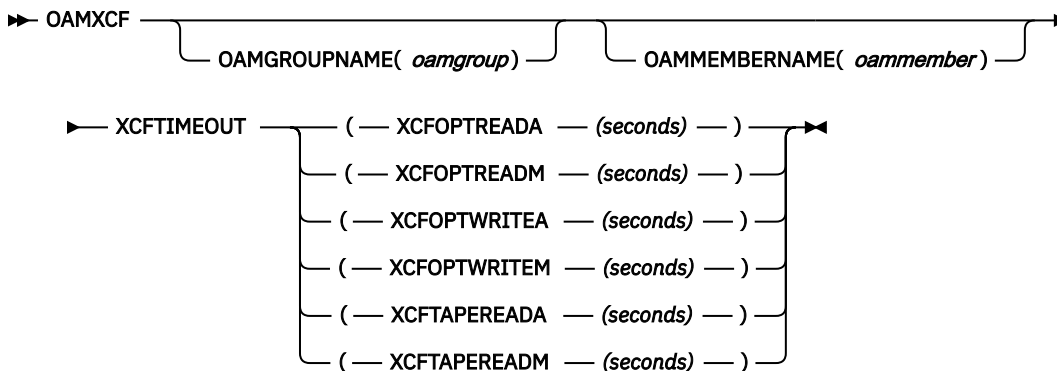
OAMXCF

OAMGROUPNAME( oamgroup )

OAMMEMBERNAME( oammember )

XCFTIMEOUT

( XCFOPTREADA (seconds) )

( XCFOPTREADM (seconds) )

( XCFOPTWRITEA (seconds) )

( XCFOPTWRITEM (seconds) )

( XCFTAPEREADA (seconds) )

( XCFTAPEREADM (seconds) )